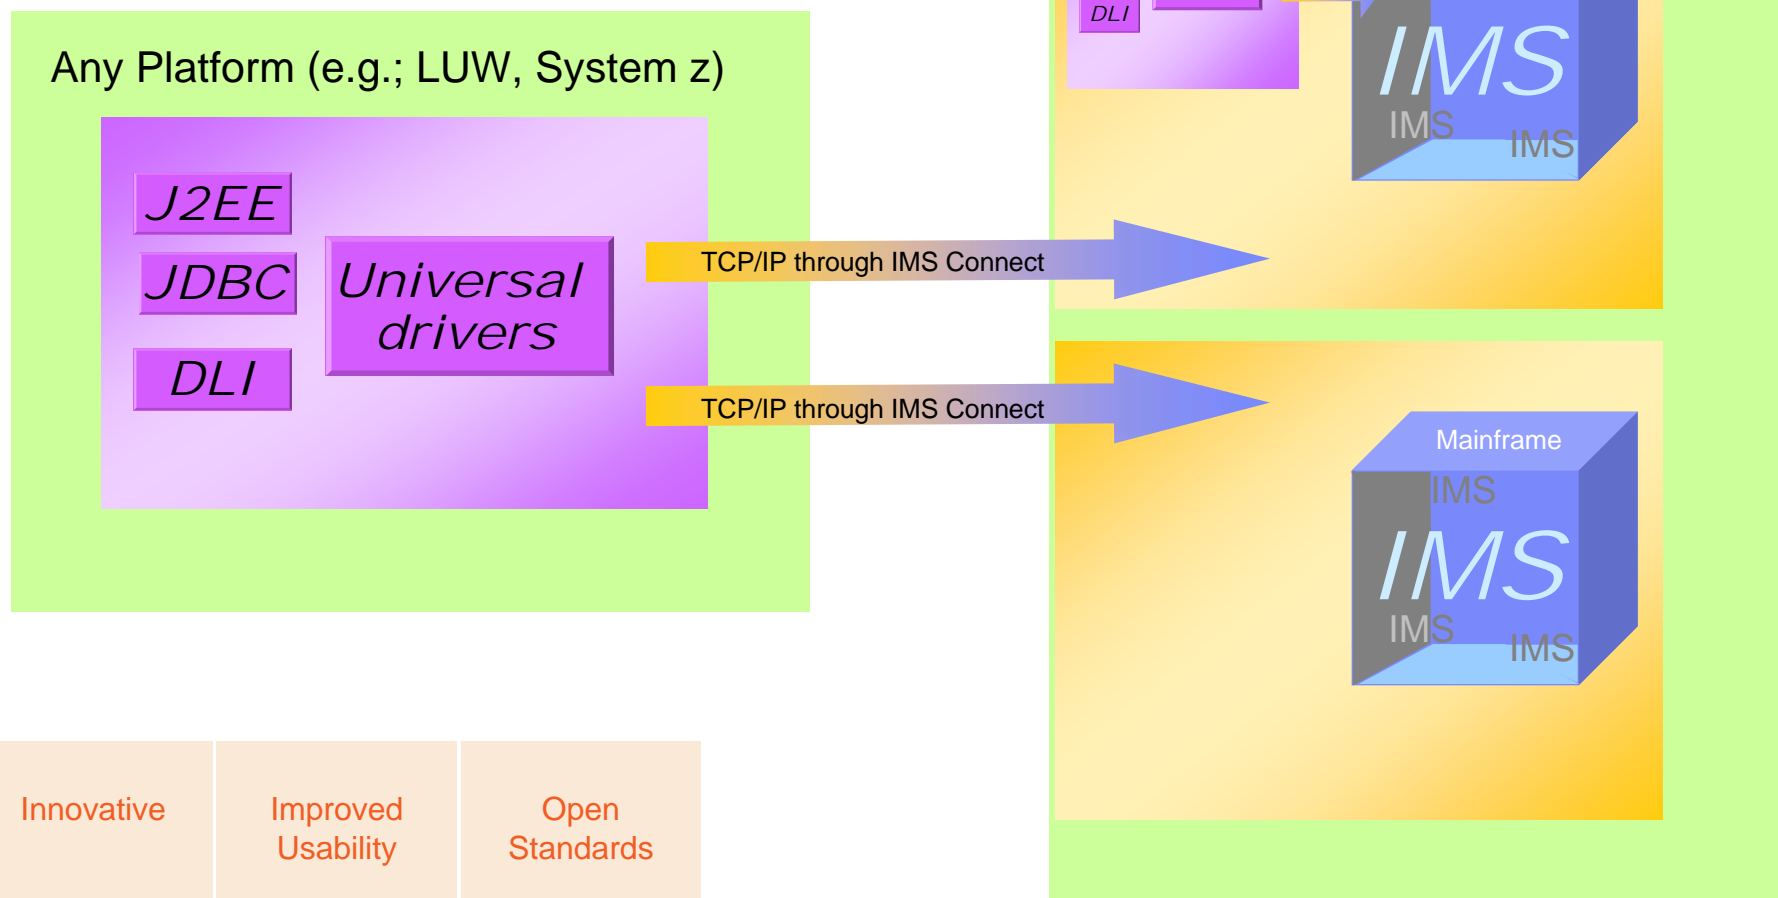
Any Platform (e.g.; LUW, System z)

J2EE

JDBC

DLI

Universal drivers

TCP/IP through IMS Connect

TCP/IP through IMS Connect

DLI

IMS

IMS

IMS

Mainframe

IMS

IMS

IMS

IMS

Innovative

Improved Usability

Open Standards